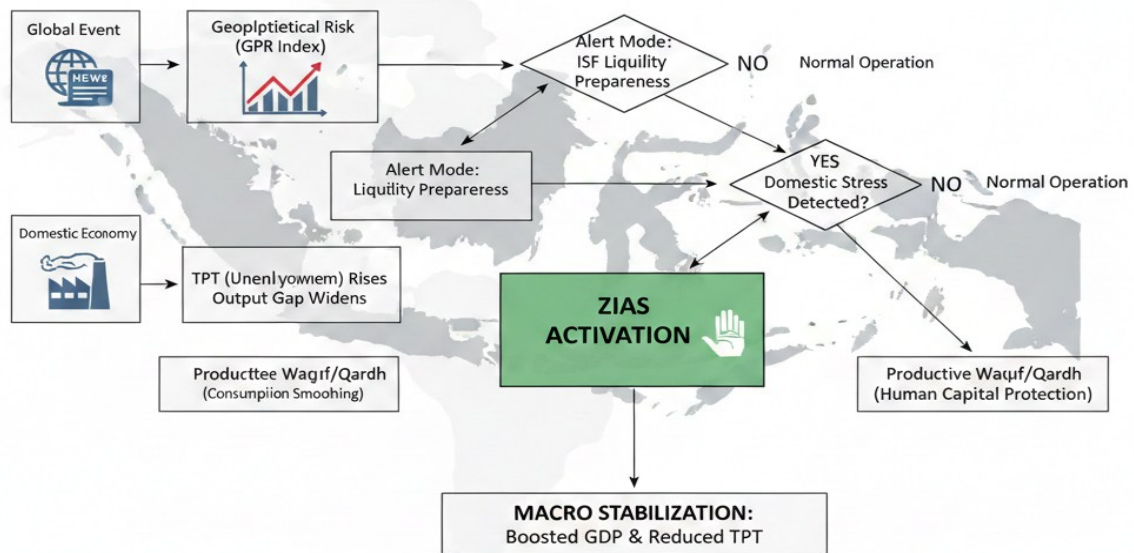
Global Event

NEWS

Geopltietical Risk (GPR Index)

Alert Mode: ISF Liquility Prepareness

NO

Normal Operation

Alert Mode: Liquility Prepareress

YES Domestic Stress Detected?

NO

Normal Operation

Domestic Economy

TPT (Unenlyowiem) Rises Output Gap Widens

ZIAS ACTIVATION

Producttee Wagıf/Qardh (Consumpiion Smoohing)

Productive Waqıf/Qardh (Human Capital Protection)

MACRO STABILIZATION: Boosted GDP & Reduced TPT